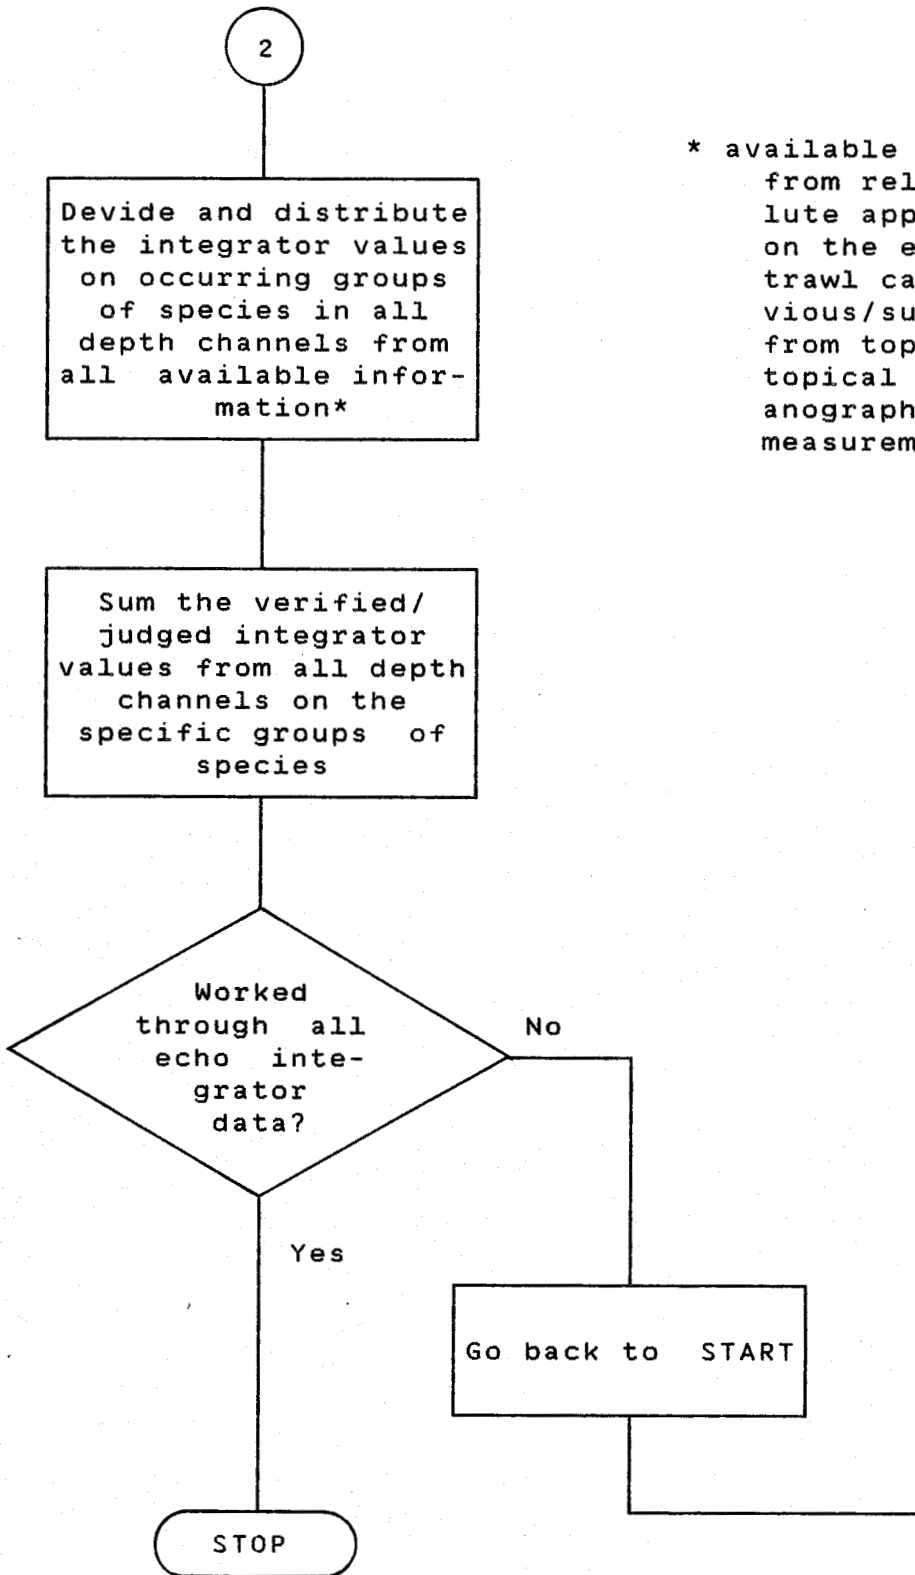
2

Devide and distribute the integrator values on occurring groups of species in all depth channels from all available information*

* available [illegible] from rel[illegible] lute app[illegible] on the e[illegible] trawl ca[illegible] vious/su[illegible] from top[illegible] topical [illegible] anograph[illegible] measurem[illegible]

Sum the verified/ judged integrator values from all depth channels on the specific groups of species

Worked through all echo integrator data?

No

Yes

Go back to START

STOP